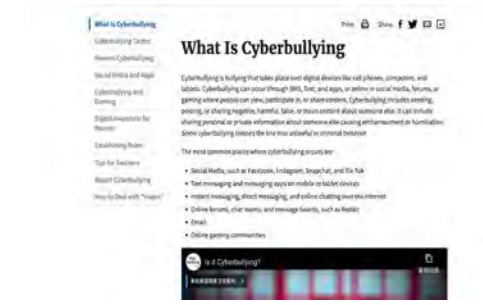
What Is Cyberbullying
Cyberbullying Tactics
Prevent Cyberbullying
Social Media and Apps
Cyberbullying and Gaming
Digital Awareness for Parents
Establishing Rules
Tips for Teachers
Report Cyberbullying
How to Deal with "Haters"

Print Share

What Is Cyberbullying

Cyberbullying is bullying that takes place over digital devices like cell phones, computers, and tablets. Cyberbullying can occur through SMS, Text, and apps, or online in social media, forums, or gaming where people can view, participate in, or share content. Cyberbullying includes sending, posting, or sharing negative, harmful, false, or mean content about someone else. It can include sharing personal or private information about someone else causing embarrassment or humiliation. Some cyberbullying crosses the line into unlawful or criminal behavior.

The most common places where cyberbullying occurs are:

- Social Media, such as Facebook, Instagram, Snapchat, and Tik Tok
- Text messaging and messaging apps on mobile or tablet devices
- Instant messaging, direct messaging, and online chatting over the internet
- Online forums, chat rooms, and message boards, such as Reddit
- Email
- Online gaming communities

Is it Cyberbullying?
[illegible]